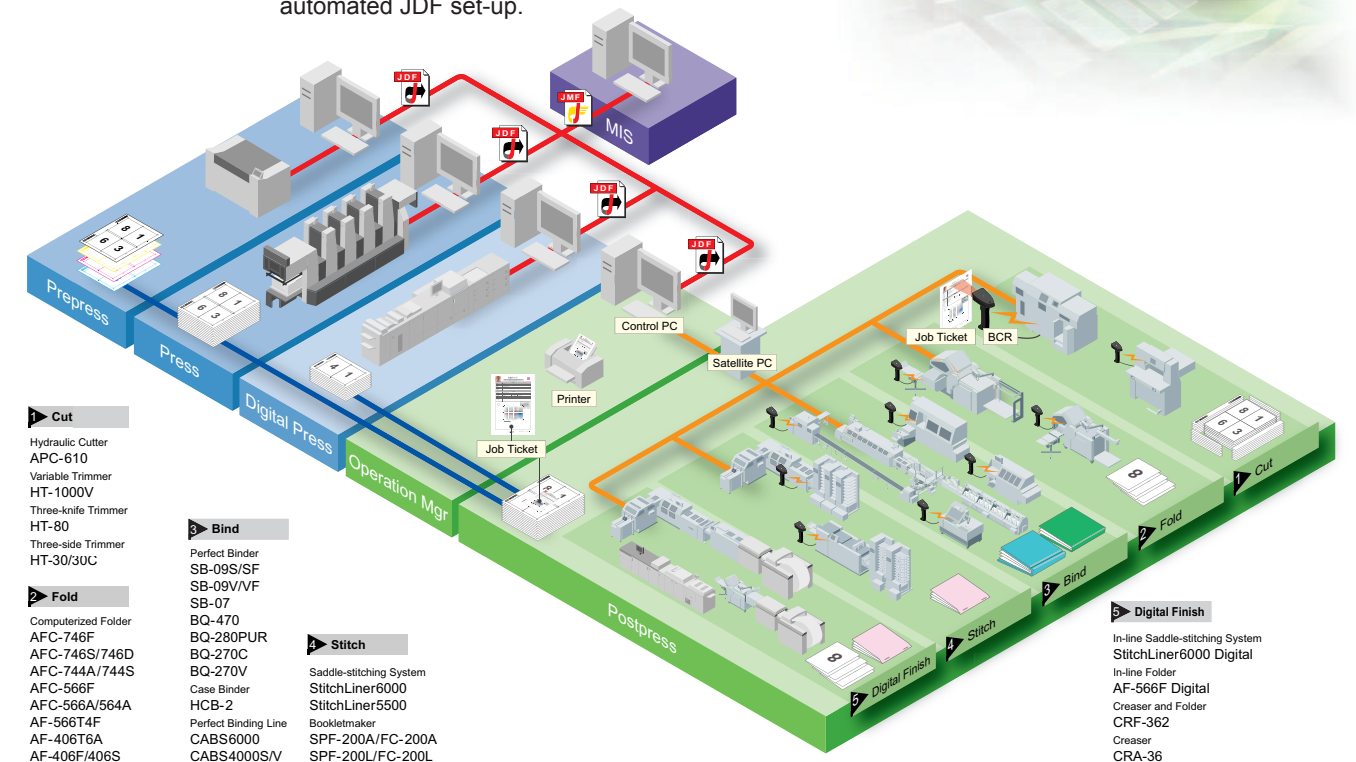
automated JDF set-up.

JDF
JMF
MIS
JDF
JDF
JDF

Prepress
Press
Digital Press
Operation Mgr
Postpress

Control PC
Satellite PC
Printer
Job Ticket
Job Ticket
BCR

1 Cut
2 Fold
3 Bind
4 Stitch
5 Digital Finish

1 Cut
Hydraulic Cutter
APC-610
Variable Trimmer
HT-1000V
Three-knife Trimmer
HT-80
Three-side Trimmer
HT-30/30C

2 Fold
Computerized Folder
AFC-746F
AFC-746S/746D
AFC-744A/744S
AFC-566F
AFC-566A/564A
AF-566T4F
AF-406T6A
AF-406F/406S

3 Bind
Perfect Binder
SB-09S/SF
SB-09V/VF
SB-07
BQ-470
BQ-280PUR
BQ-270C
BQ-270V
Case Binder
HCB-2
Perfect Binding Line
CABS6000
CABS4000S/V

4 Stitch
Saddle-stitching System
StitchLiner6000
StitchLiner5500
Bookletmaker
SPF-200A/FC-200A
SPF-200L/FC-200L

5 Digital Finish
In-line Saddle-stitching System
StitchLiner6000 Digital
In-line Folder
AF-566F Digital
Creaser and Folder
CRF-362
Creaser
CRA-36